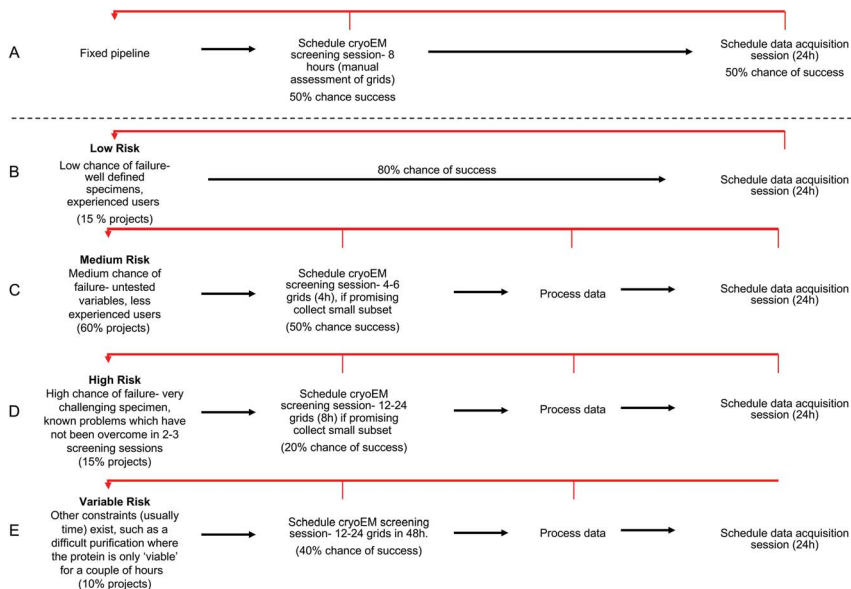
A

Fixed pipeline

Schedule cryoEM screening session- 8 hours (manual assessment of grids)

50% chance success

Schedule data acquisition session (24h)

50% chance of success

B

Low Risk

Low chance of failure- well defined specimens, experienced users

(15 % projects)

80% chance of success

Schedule data acquisition session (24h)

C

Medium Risk

Medium chance of failure- untested variables, less experienced users

(60% projects)

Schedule cryoEM screening session- 4-6 grids (4h), if promising collect small subset

(50% chance success)

Process data

Schedule data acquisition session (24h)

D

High Risk

High chance of failure- very challenging specimen, known problems which have not been overcome in 2-3 screening sessions

(15% projects)

Schedule cryoEM screening session- 12-24 grids (8h) if promising collect small subset

(20% chance of success)

Process data

Schedule data acquisition session (24h)

E

Variable Risk

Other constraints (usually time) exist, such as a difficult purification where the protein is only 'viable' for a couple of hours

(10% projects)

Schedule cryoEM screening session- 12-24 grids in 48h.

(40% chance of success)

Process data

Schedule data acquisition session (24h)